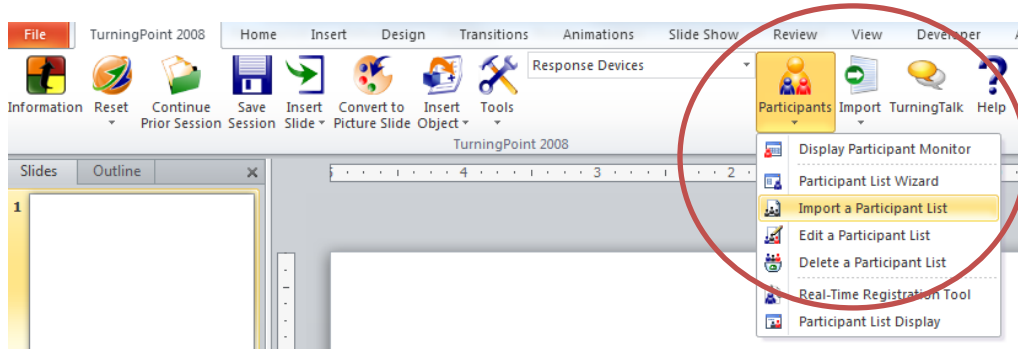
File TurningPoint 2008 Home Insert Design Transitions Animations Slide Show Review View Developer

Information Reset Continue Prior Session Save Session Insert Slide Convert to Picture Slide Insert Object Tools Response Devices Participants Import TurningTalk Help

TurningPoint 2008

Slides Outline

1

4 3 2

Display Participant Monitor
Participant List Wizard
Import a Participant List
Edit a Participant List
Delete a Participant List
Real-Time Registration Tool
Participant List Display